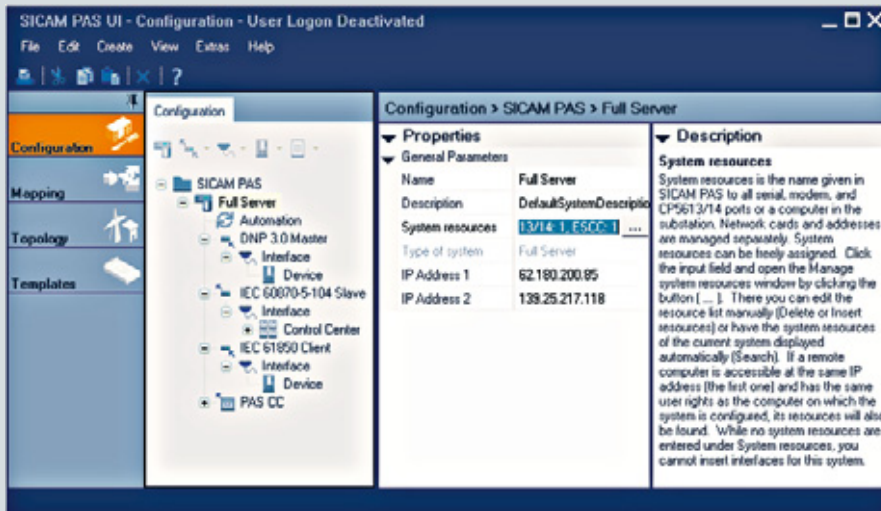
SICAM PAS UI - Configuration - User Logon Deactivated

File Edit Create View Extras Help

Configuration
Mapping
Topology
Templates

Configuration

SICAM PAS
Full Server
Automation
DNP 3.0 Master
Interface
Device
IEC 60870-5-104 Slave
Interface
Control Center
IEC 61850 Client
Interface
Device
PAS CC

Configuration > SICAM PAS > Full Server

Properties
General Parameters

| Name | Full Server |
|---|---|
| Description | DefaultSystemDescriptio |
| System resources | 13/14: 1, ESCC: 1 ... |
| Type of system | Full Server |
| IP Address 1 | 62.180.200.85 |
| IP Address 2 | 139.25.217.118 |

Description

System resources
System resources is the name given in SICAM PAS to all serial, modem, and CP5613/14 ports or a computer in the substation. Network cards and addresses are managed separately. System resources can be freely assigned. Click the input field and open the Manage system resources window by clicking the button [ ... ]. There you can edit the resource list manually (Delete or Insert resources) or have the system resources of the current system displayed automatically (Search). If a remote computer is accessible at the same IP address (the first one) and has the same user rights as the computer on which the system is configured, its resources will also be found. While no system resources are entered under System resources, you cannot insert interfaces for this system.